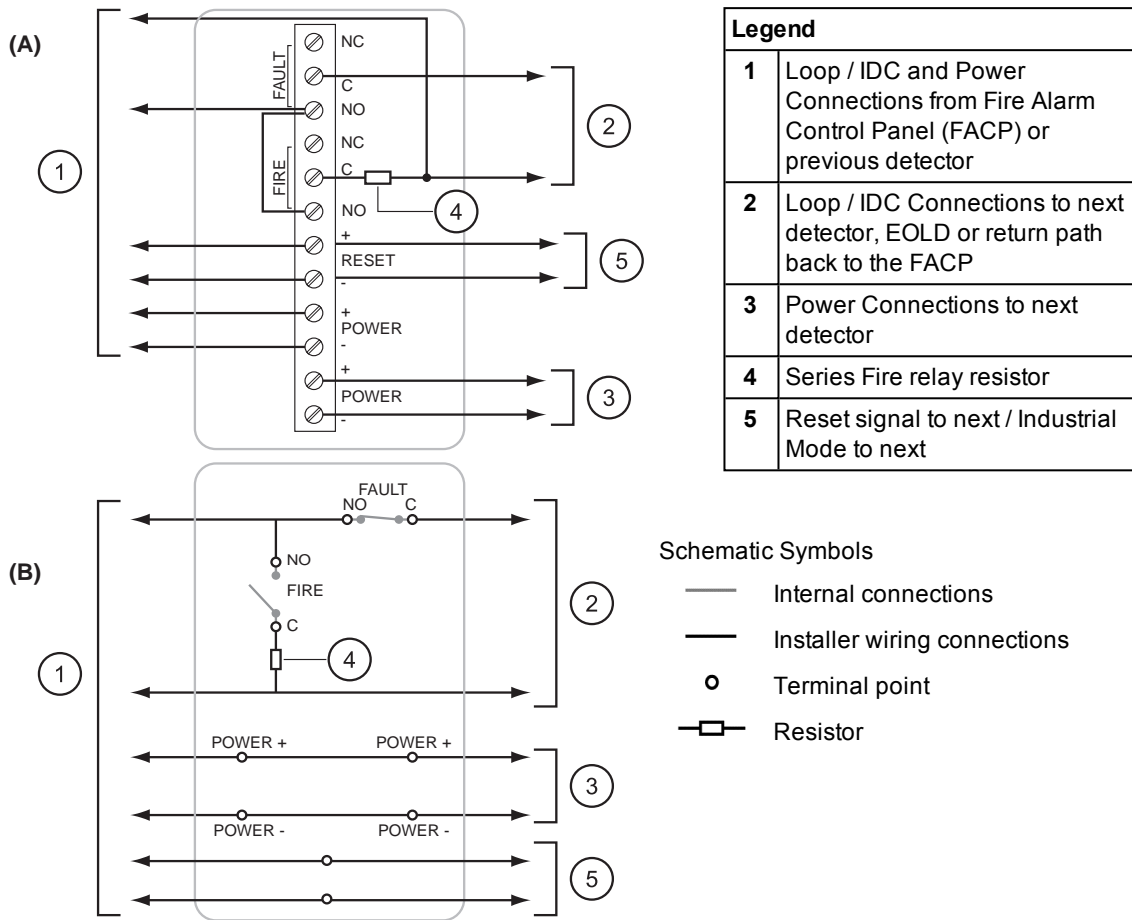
(A)

FAULT
NC
C
NO
FIRE
NC
C
NO
+
RESET
-
+
POWER
-
+
POWER
-

1
2
4
5
3

| Legend | |
|---|---|
| 1 | Loop / IDC and Power Connections from Fire Alarm Control Panel (FACP) or previous detector |
| 2 | Loop / IDC Connections to next detector, EOLD or return path back to the FACP |
| 3 | Power Connections to next detector |
| 4 | Series Fire relay resistor |
| 5 | Reset signal to next / Industrial Mode to next |

(B)

FAULT
NO
C
NO
FIRE
C
4
1
2
POWER +
POWER +
POWER -
POWER -
3
5

Schematic Symbols
Internal connections
Installer wiring connections
Terminal point
Resistor